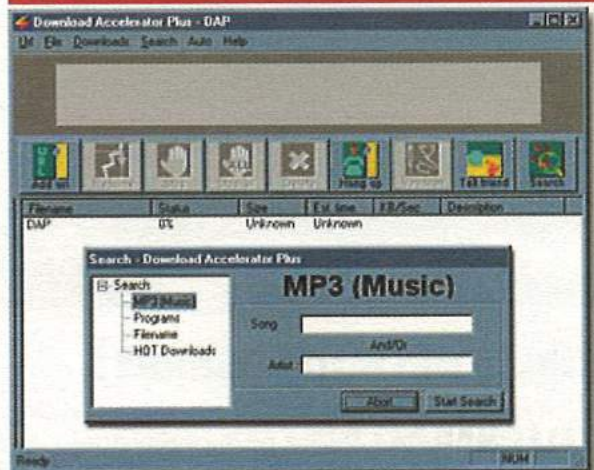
Download Accelerator Plus - DAP

Url File Downloads Search Auto Help

Add url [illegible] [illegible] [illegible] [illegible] Hang up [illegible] Tell friend Search

| Filename | Status | Size | Est. time | KB/Sec | Description |
|---|---|---|---|---|---|
| DAP | 0% | Unknown | Unknown | | |

Search - Download Accelerator Plus

Search
MP3 (Music)
Programs
Filename
HOT Downloads

MP3 (Music)

Song

And/Or

Artist

Abort Start Search

Ready NUM